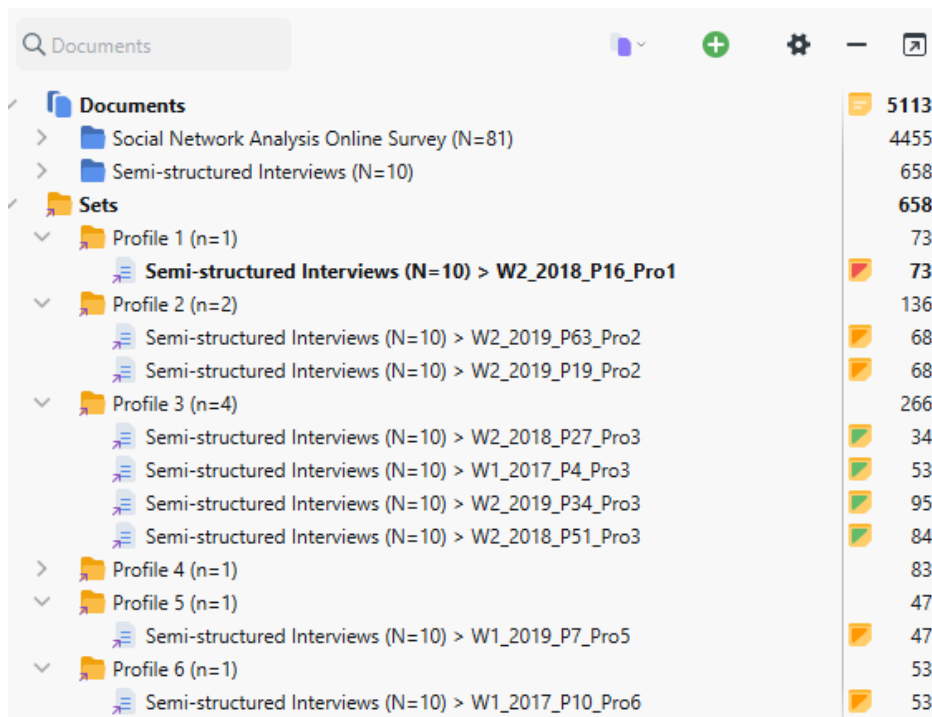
Documents

Documents 5113
Social Network Analysis Online Survey (N=81) 4455
Semi-structured Interviews (N=10) 658
Sets 658
Profile 1 (n=1) 73
Semi-structured Interviews (N=10) > W2_2018_P16_Pro1 73
Profile 2 (n=2) 136
Semi-structured Interviews (N=10) > W2_2019_P63_Pro2 68
Semi-structured Interviews (N=10) > W2_2019_P19_Pro2 68
Profile 3 (n=4) 266
Semi-structured Interviews (N=10) > W2_2018_P27_Pro3 34
Semi-structured Interviews (N=10) > W1_2017_P4_Pro3 53
Semi-structured Interviews (N=10) > W2_2019_P34_Pro3 95
Semi-structured Interviews (N=10) > W2_2018_P51_Pro3 84
Profile 4 (n=1) 83
Profile 5 (n=1) 47
Semi-structured Interviews (N=10) > W1_2019_P7_Pro5 47
Profile 6 (n=1) 53
Semi-structured Interviews (N=10) > W1_2017_P10_Pro6 53